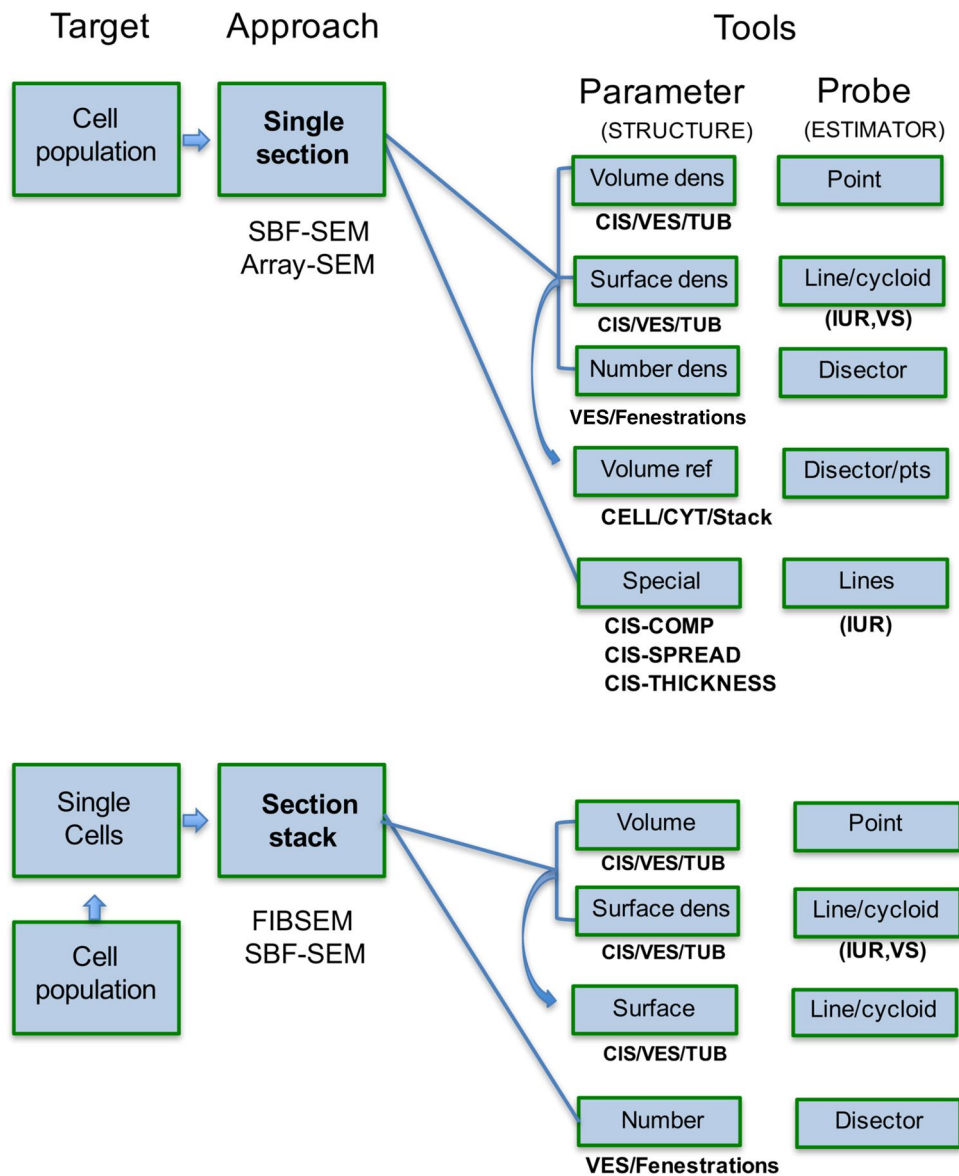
Target Approach Tools

Parameter (STRUCTURE) Probe (ESTIMATOR)

Cell population

Single section

SBF-SEM
Array-SEM

Volume dens
CIS/VES/TUB

Point

Surface dens
CIS/VES/TUB

Line/cycloid
(IUR,VS)

Number dens
VES/Fenestrations

Disector

Volume ref
CELL/CYT/Stack

Disector/pts

Special
CIS-COMP
CIS-SPREAD
CIS-THICKNESS

Lines
(IUR)

Single Cells

Cell population

Section stack

FIBSEM
SBF-SEM

Volume
CIS/VES/TUB

Point

Surface dens
CIS/VES/TUB

Line/cycloid
(IUR,VS)

Surface
CIS/VES/TUB

Line/cycloid

Number
VES/Fenestrations

Disector